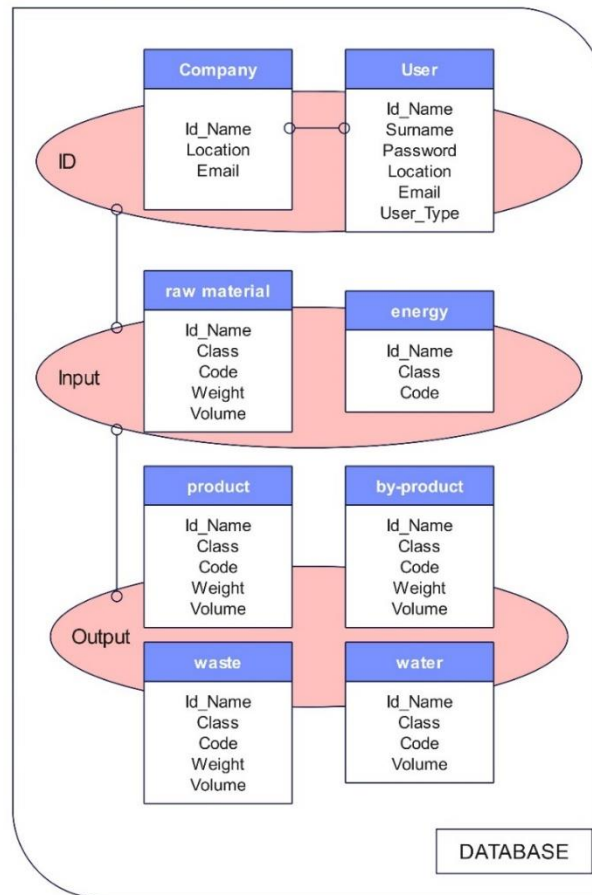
Company
Id_Name
Location
Email

User
Id_Name
Surname
Password
Location
Email
User_Type

ID

raw material
Id_Name
Class
Code
Weight
Volume

energy
Id_Name
Class
Code

Input

product
Id_Name
Class
Code
Weight
Volume

by-product
Id_Name
Class
Code
Weight
Volume

Output

waste
Id_Name
Class
Code
Weight
Volume

water
Id_Name
Class
Code
Volume

DATABASE